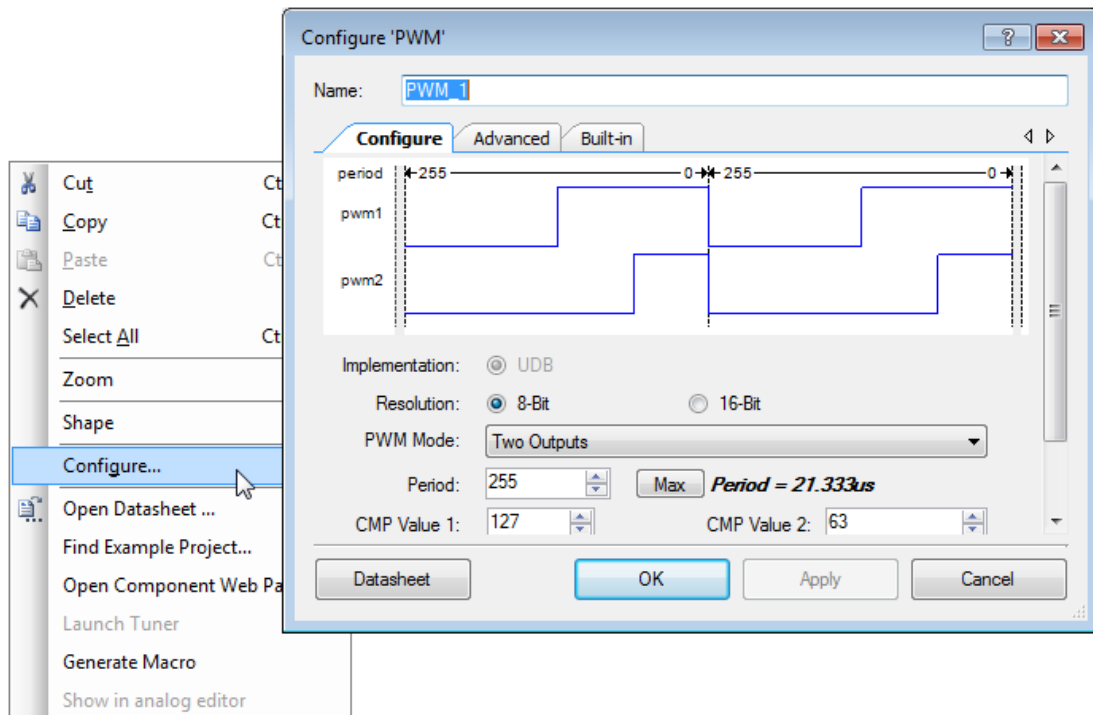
Cut Ct
Copy Ct
Paste Ct
Delete
Select All Ct
Zoom
Shape
Configure...
Open Datasheet ...
Find Example Project...
Open Component Web Pa
Launch Tuner
Generate Macro
Show in analog editor

Configure 'PWM'
?
Name: PWM_1
Configure Advanced Built-in
period 255 0 255 0
pwm1
pwm2
Implementation: UDB
Resolution: 8-Bit 16-Bit
PWM Mode: Two Outputs
Period: 255 Max Period = 21.333us
CMP Value 1: 127 CMP Value 2: 63
Datasheet OK Apply Cancel